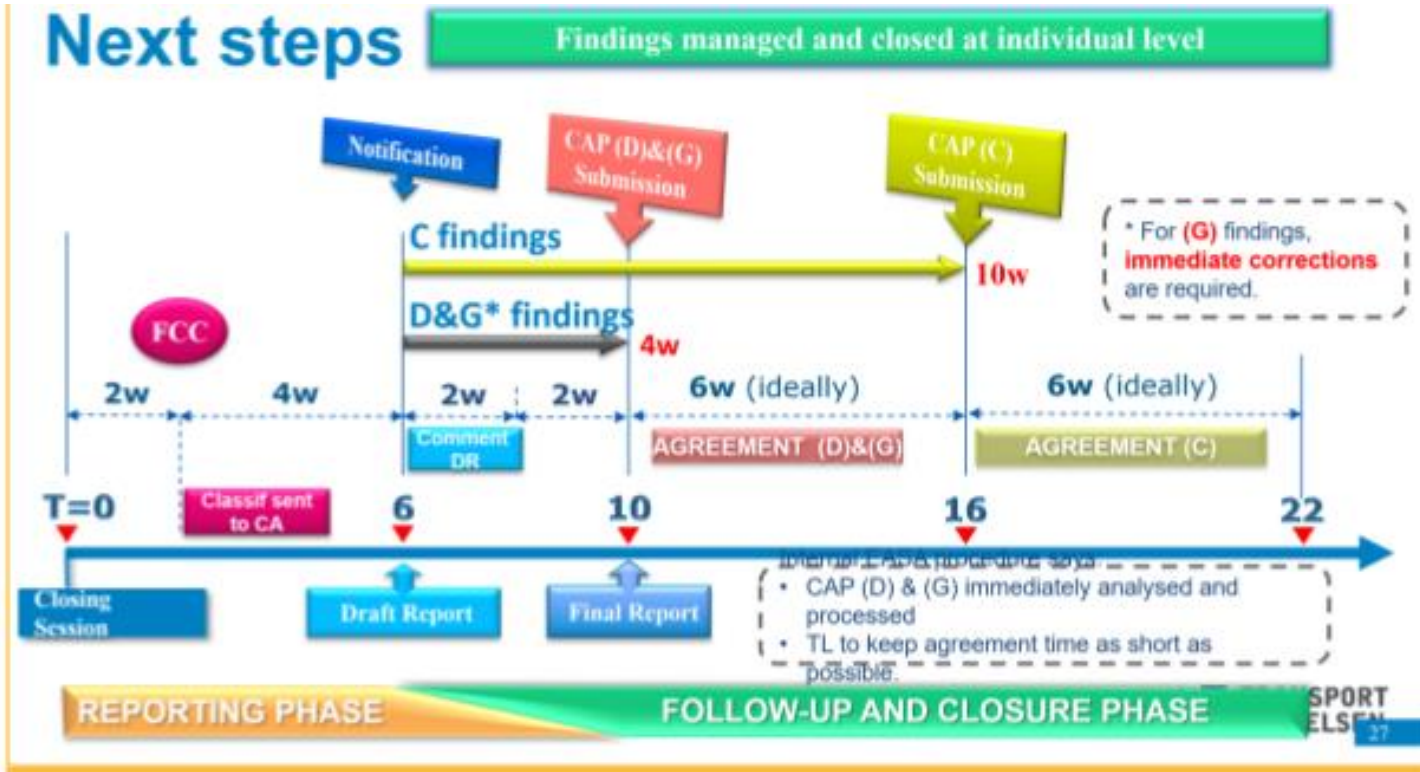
Next steps

Findings managed and closed at individual level

Notification

CAP (D)&(G) Submission

CAP (C) Submission

C findings

10w

* For (G) findings, immediate corrections are required.

FCC

D&G* findings

4w

2w

4w

2w

2w

6w (ideally)

6w (ideally)

Comment DR

AGREEMENT (D)&(G)

AGREEMENT (C)

T=0

Classif sent to CA

6

10

16

22

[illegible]

Closing Session

Draft Report

Final Report

• CAP (D) & (G) immediately analysed and processed

• TL to keep agreement time as short as possible.

REPORTING PHASE

FOLLOW-UP AND CLOSURE PHASE

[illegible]SPORT
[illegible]ELSE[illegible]

27